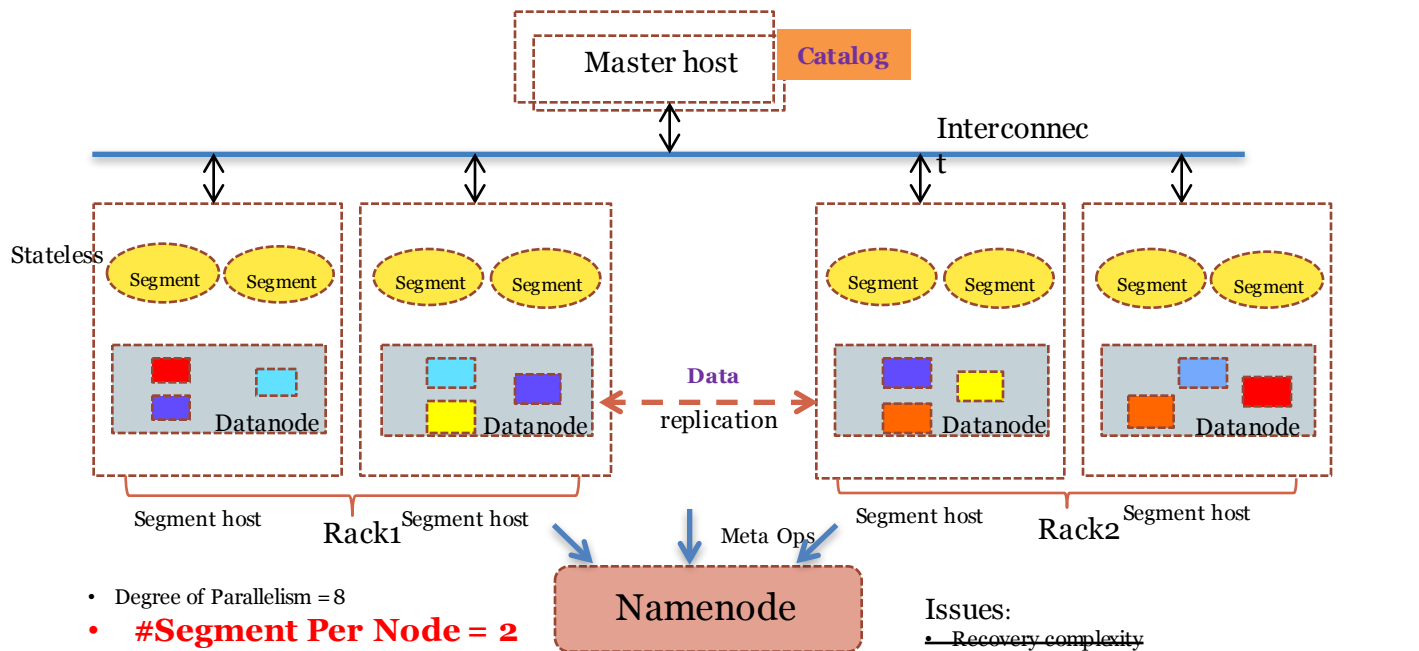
Master host

Catalog

Interconnec t

Stateless

Segment

Segment

Segment

Segment

Segment

Segment

Segment

Segment

Datanode

Datanode

Data replication

Datanode

Datanode

Segment host

Rack1

Segment host

Meta Ops

Segment host

Rack2

Segment host

• Degree of Parallelism = 8

• #Segment Per Node = 2

Namenode

Issues:

• Recovery complexity